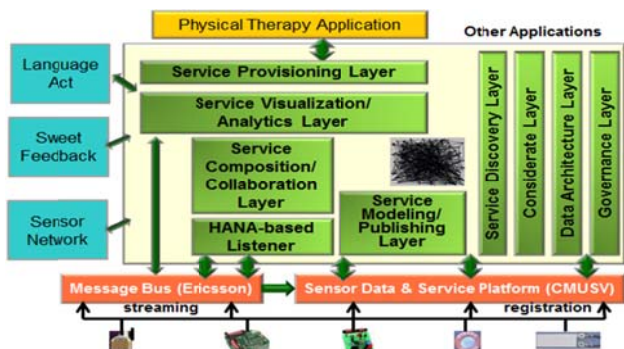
Physical Therapy Application

Other Applications

Language Act

Sweet Feedback

Sensor Network

Service Provisioning Layer

Service Visualization/ Analytics Layer

Service Composition/ Collaboration Layer

HANA-based Listener

Service Modeling/ Publishing Layer

Service Discovery Layer

Considerate Layer

Data Architecture Layer

Governance Layer

Message Bus (Ericsson)

Sensor Data & Service Platform (CMUSV)

streaming

registration